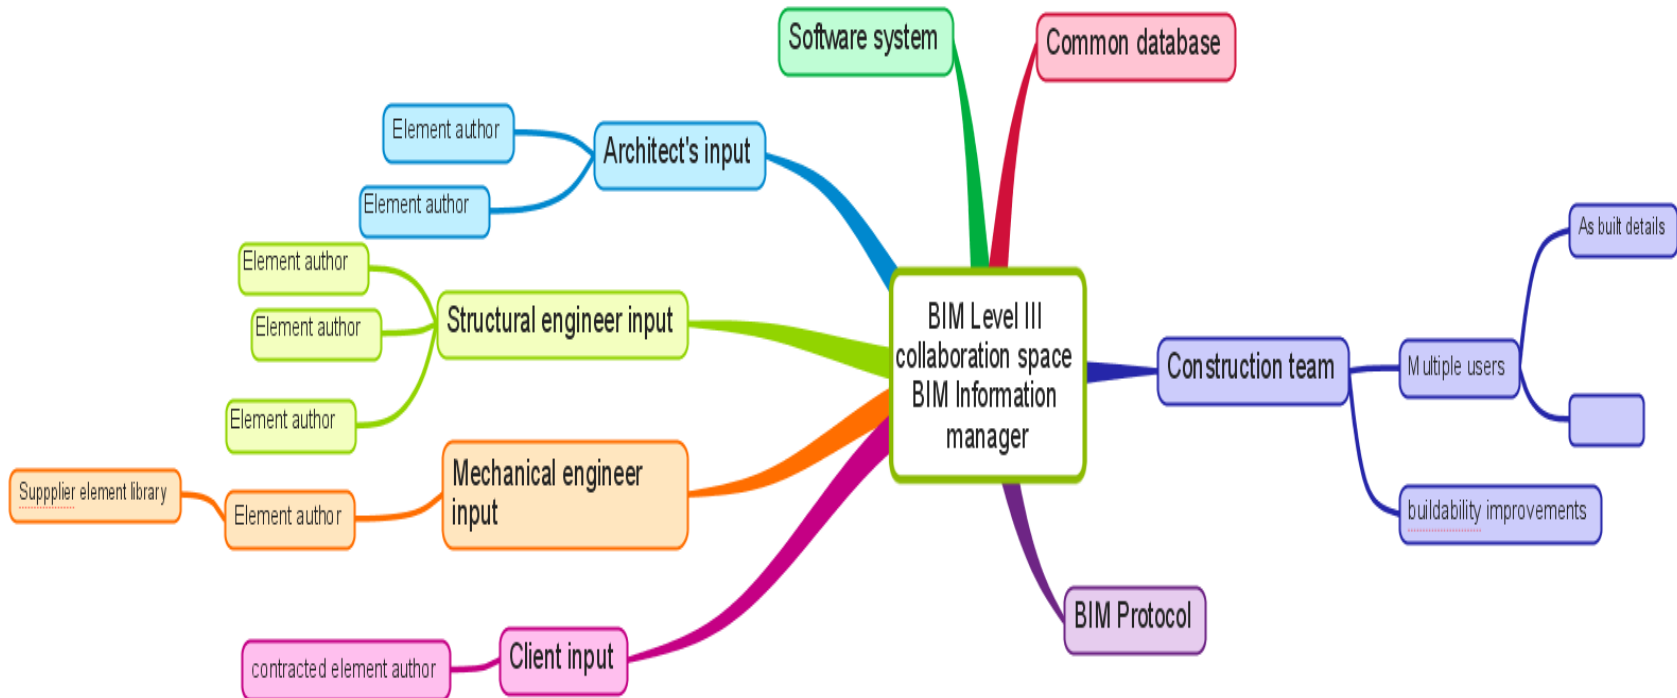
Software system

Common database

Element author

Architect's input

Element author

Element author

Structural engineer input

Element author

Element author

BIM Level III collaboration space BIM Information manager

As built details

Construction team

M ultiple users

Supplier element library

Element author

Mechanical engineer input

buildability improvements

BIM Protocol

contracted element author

Client input